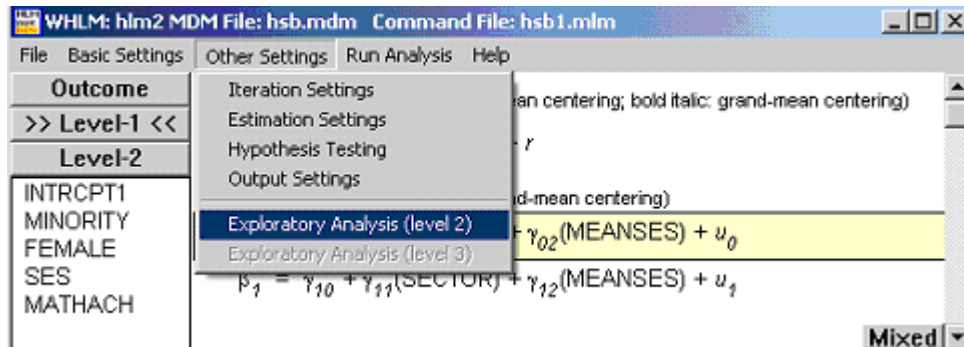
WHLM: hlm2 MDM File: hsb.mdm Command File: hsb1.mlm

File Basic Settings Other Settings Run Analysis Help

Outcome
>> Level-1 <<
Level-2

INTRCPT1
MINORITY
FEMALE
SES
MATHACH

Iteration Settings
Estimation Settings
Hypothesis Testing
Output Settings
Exploratory Analysis (level 2)
Exploratory Analysis (level 3)

ean centering; bold italic: grand-mean centering)

r

d-mean centering)

$+ \gamma_{02}$(MEANSES) + $u_0$

$\beta_1 = \gamma_{10} + \gamma_{11}$(SECTOR) + $\gamma_{12}$(MEANSES) + $u_1$

Mixed